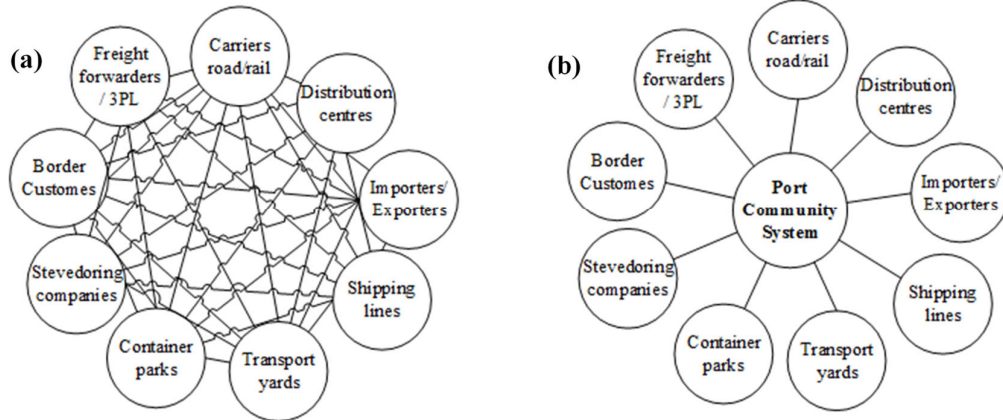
(a)

Freight forwarders / 3PL

Carriers road/rail

Distribution centres

Importers/ Exporters

Shipping lines

Transport yards

Container parks

Stevedoring companies

Border Customes

(b)

Freight forwarders / 3PL

Carriers road/rail

Distribution centres

Importers/ Exporters

Shipping lines

Transport yards

Container parks

Stevedoring companies

Border Customes

Port Community System